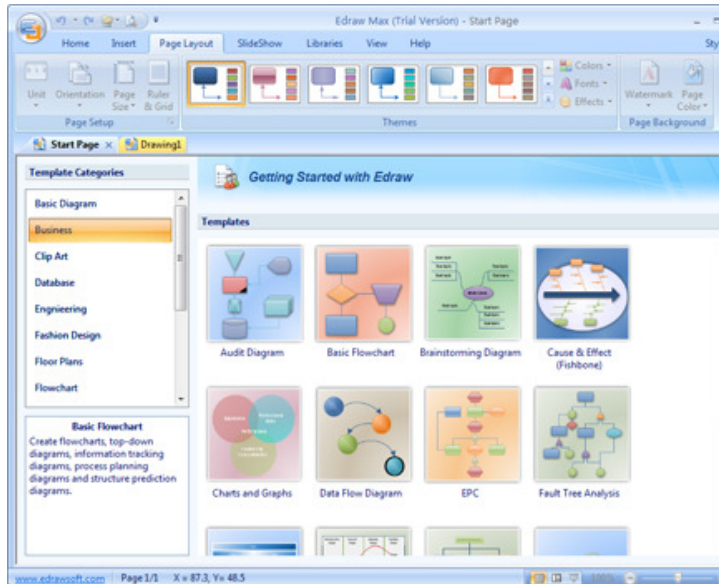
Edraw Max (Trial Version) - Start Page

Home Insert Page Layout SlideShow Libraries View Help

Sty

Unit Orientation Page Size Ruler & Grid

Page Setup

Themes

Colors Fonts Effects

Watermark Page Color

Page Background

Start Page Drawing1

Template Categories

Basic Diagram
Business
Clip Art
Database
Engineering
Fashion Design
Floor Plans
Flowchart

Basic Flowchart
Create flowcharts, top-down diagrams, information tracking diagrams, process planning diagrams and structure prediction diagrams.

Getting Started with Edraw

Templates

Audit Diagram
Basic Flowchart
Brainstorming Diagram
Cause & Effect (Fishbone)
Charts and Graphs
Data Flow Diagram
EPC
Fault Tree Analysis

www.edrawsoft.com Page 1/1 X = 87.3, Y= 48.5